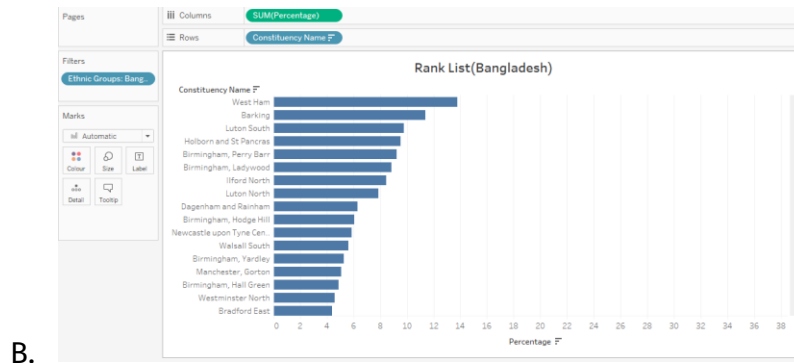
Pages

Columns SUM(Percentage)

Rows Constituency Name

Filters

Ethnic Groups: Bang..

Marks

Automatic

Colour Size Label

Detail Tooltip

Rank List(Bangladesh)

Constituency Name

West Ham
Barking
Luton South
Holborn and St Pancras
Birmingham, Perry Barr
Birmingham, Ladywood
Ilford North
Luton North
Dagenham and Rainham
Birmingham, Hodge Hill
Newcastle upon Tyne Cen..
Walsall South
Birmingham, Yardley
Manchester, Gorton
Birmingham, Hall Green
Westminster North
Bradford East

0 2 4 6 8 10 12 14 16 18 20 22 24 26 28 30 32 34 36 38

Percentage

B.